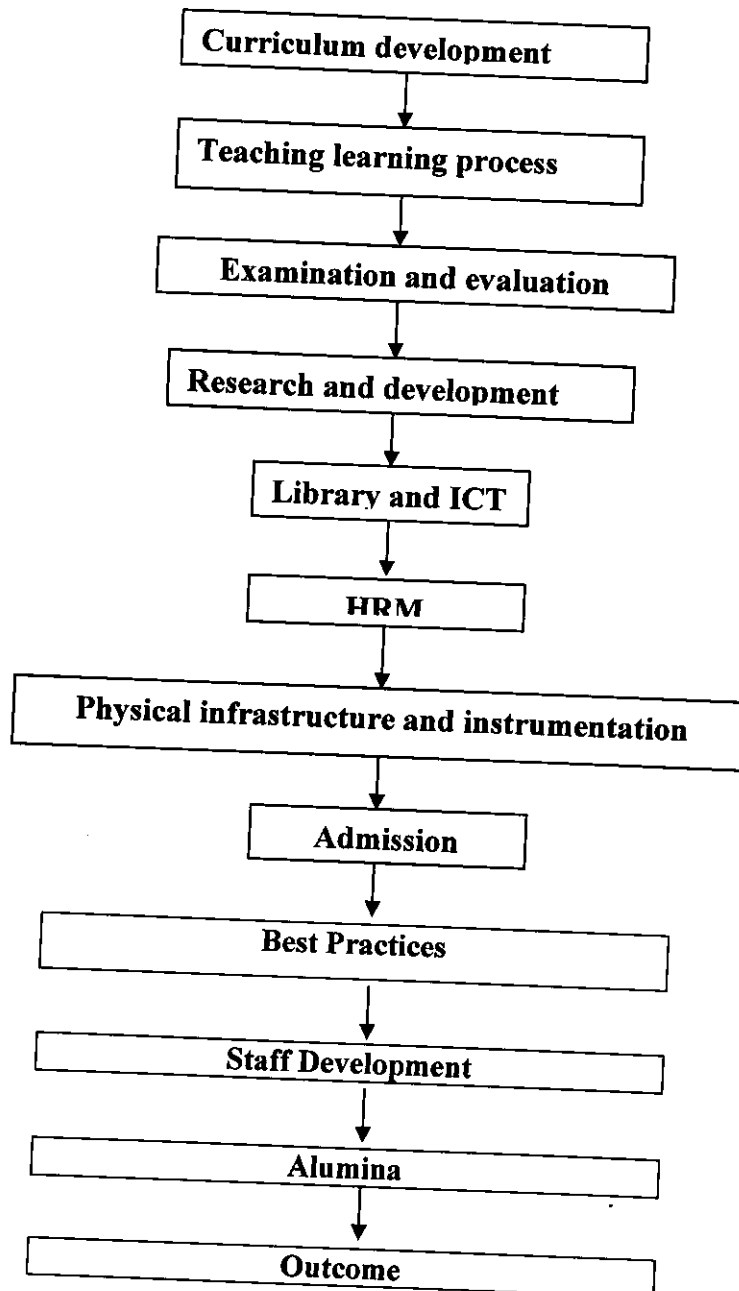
Curriculum development

Teaching learning process

Examination and evaluation

Research and development

Library and ICT

HRM

Physical infrastructure and instrumentation

Admission

Best Practices

Staff Development

Alumina

Outcome